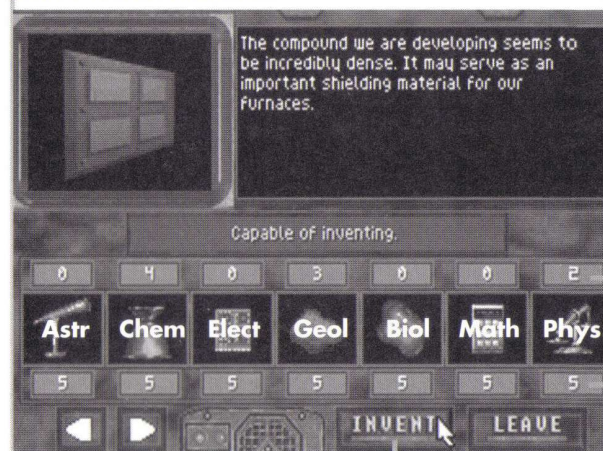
The compound we are developing seems to be incredibly dense. It may serve as an important shielding material for our furnaces.

Capable of inventing.

| 0 | 4 | 0 | 3 | 0 | 0 | 2 |
|---|---|---|---|---|---|---|
| Astr | Chem | Elect | Geol | Biol | Math | Phys |
| 5 | 5 | 5 | 5 | 5 | 5 | 5 |

INVENT

LEAVE